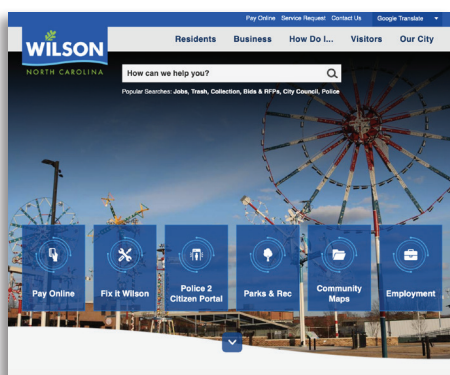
Pay Online Service Request Contact Us Google Translate

WILSON
NORTH CAROLINA

Residents Business How Do I... Visitors Our City

How can we help you?

Popular Searches: Jobs, Trash, Collection, Bids & RFPs, City Council, Police

Pay Online

Fix it Wilson

Police 2 Citizen Portal

Parks & Rec

Community Maps

Employment